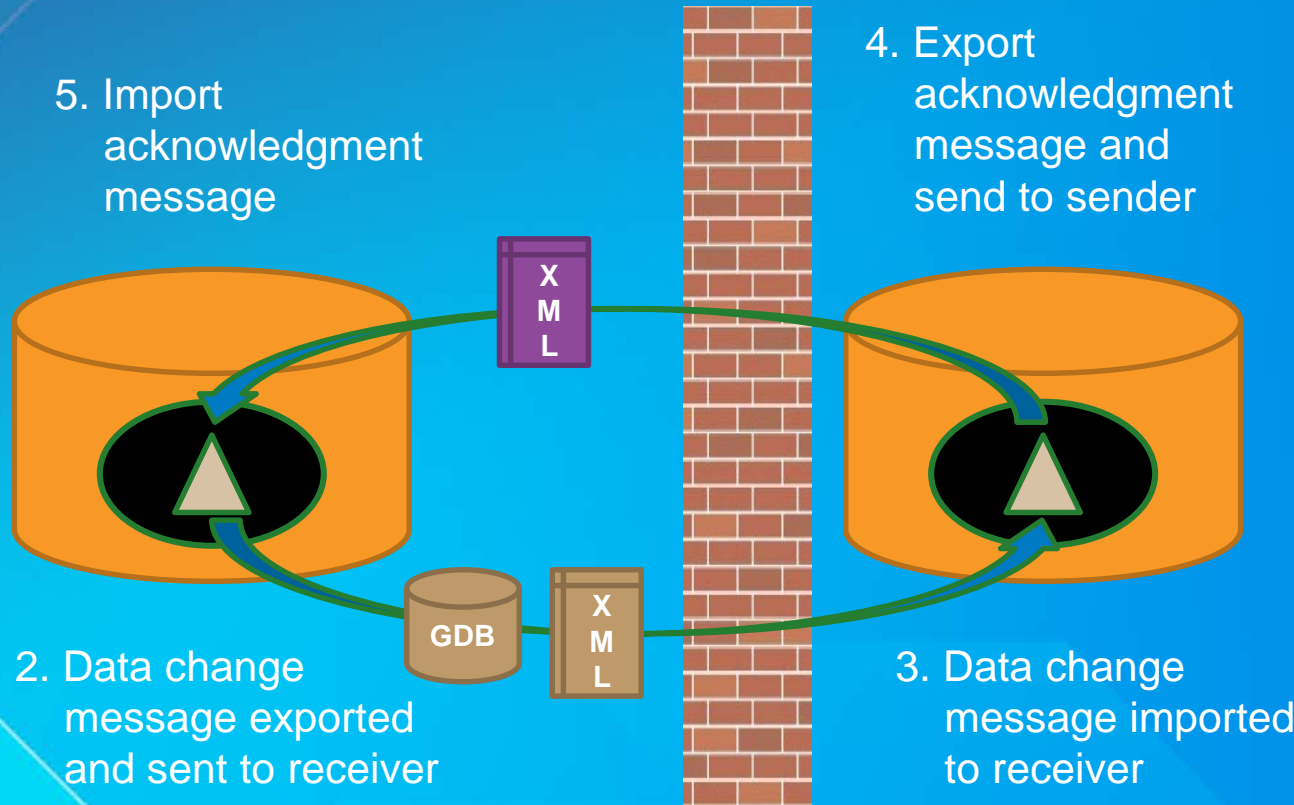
5. Import acknowledgment message

4. Export acknowledgment message and send to sender

X M L

GDB

X M L

2. Data change message exported and sent to receiver

3. Data change message imported to receiver